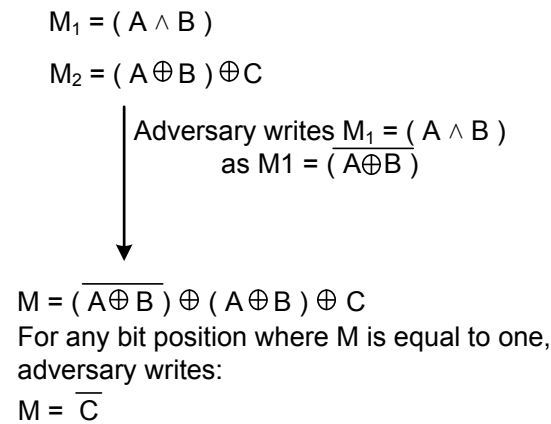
$M_1 = ( A \wedge B )$

$M_2 = ( A \oplus B ) \oplus C$

Adversary writes $\underline{M_1 = ( A \wedge B )}$ as $M1 = ( \overline{A \oplus B} )$

$M = ( \overline{A \oplus B} ) \oplus ( A \oplus B ) \oplus C$

For any bit position where M is equal to one, adversary writes:

$M = \overline{C}$